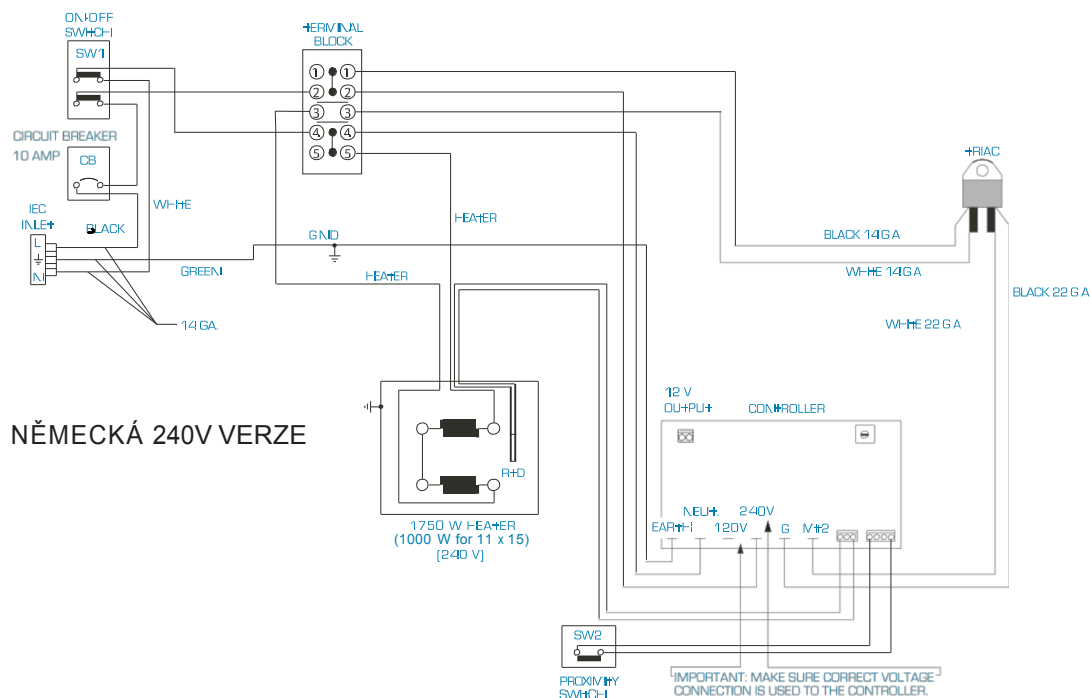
ON-OFF SWITCH
SW1
TERMINAL BLOCK
1 1
2 2
3 3
4 4
5 5
CIRCUIT BREAKER
10 AMP
CB
IEC INLET
L
N
BLACK
WHITE
GREEN
14 GA.
GND
HEATER
HEATER
TRIAC
BLACK 14 GA
WHITE 14 GA
BLACK 22 GA
WHITE 22 GA
NĚMECKÁ 240V VERZE
RTD
1750 W HEATER
(1000 W for 11 x 15)
(240 V)
12 V
OUTPUT
CONTROLLER
EARTH
NEUT.
120V
240V
G
MT2
SW2
PROXIMITY SWITCH
IMPORTANT: MAKE SURE CORRECT VOLTAGE CONNECTION IS USED TO THE CONTROLLER.